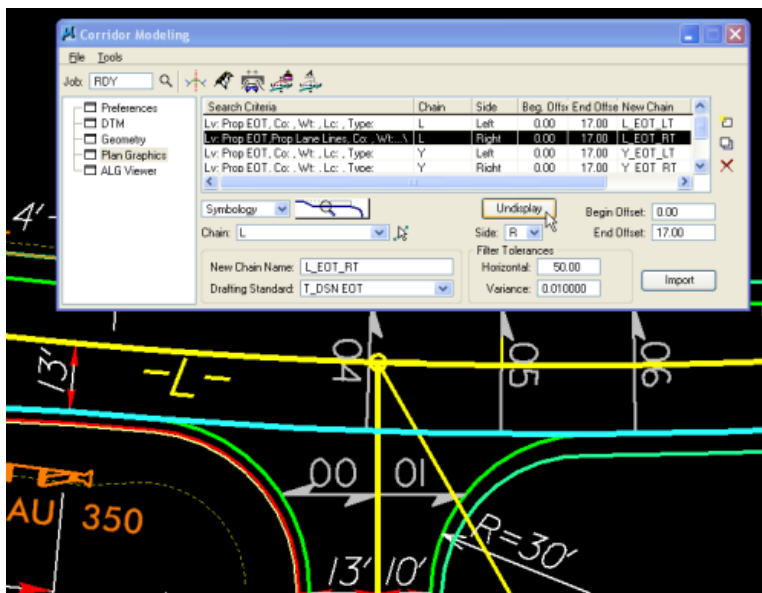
Corridor Modeling

File Tools

Job: RDY

Preferences
DTM
Geometry
Plan Graphics
ALG Viewer

| Search Criteria | Chain | Side | Beg. Offse | End Offse | New Chain |
|---|---|---|---|---|---|
| Lv: Prop EOT, Co: , Wt: , Lc: , Type: | L | Left | 0.00 | 17.00 | L_EOT_LT |
| Lv: Prop EOT,Prop Lane Lines, Co: , Wt: ... | L | Right | 0.00 | 17.00 | L_EOT_RT |
| Lv: Prop EOT, Co: , Wt: , Lc: , Type: | Y | Left | 0.00 | 17.00 | Y_EOT_LT |
| Lv: Prop EOT, Co: , Wt: , Lc: , Type: | Y | Right | 0.00 | 17.00 | Y_EOT_RT |

Symbology

Undisplay

Begin Offset: 0.00

Chain: L

Side: R

End Offset: 17.00

Filter Tolerances

New Chain Name: L_EOT_RT

Horizontal: 50.00

Drafting Standard: T_DSN EOT

Variance: 0.010000

Import

4'

13'

-L-

04

05

06

00

01

R=30'

AU 350

13' 10'